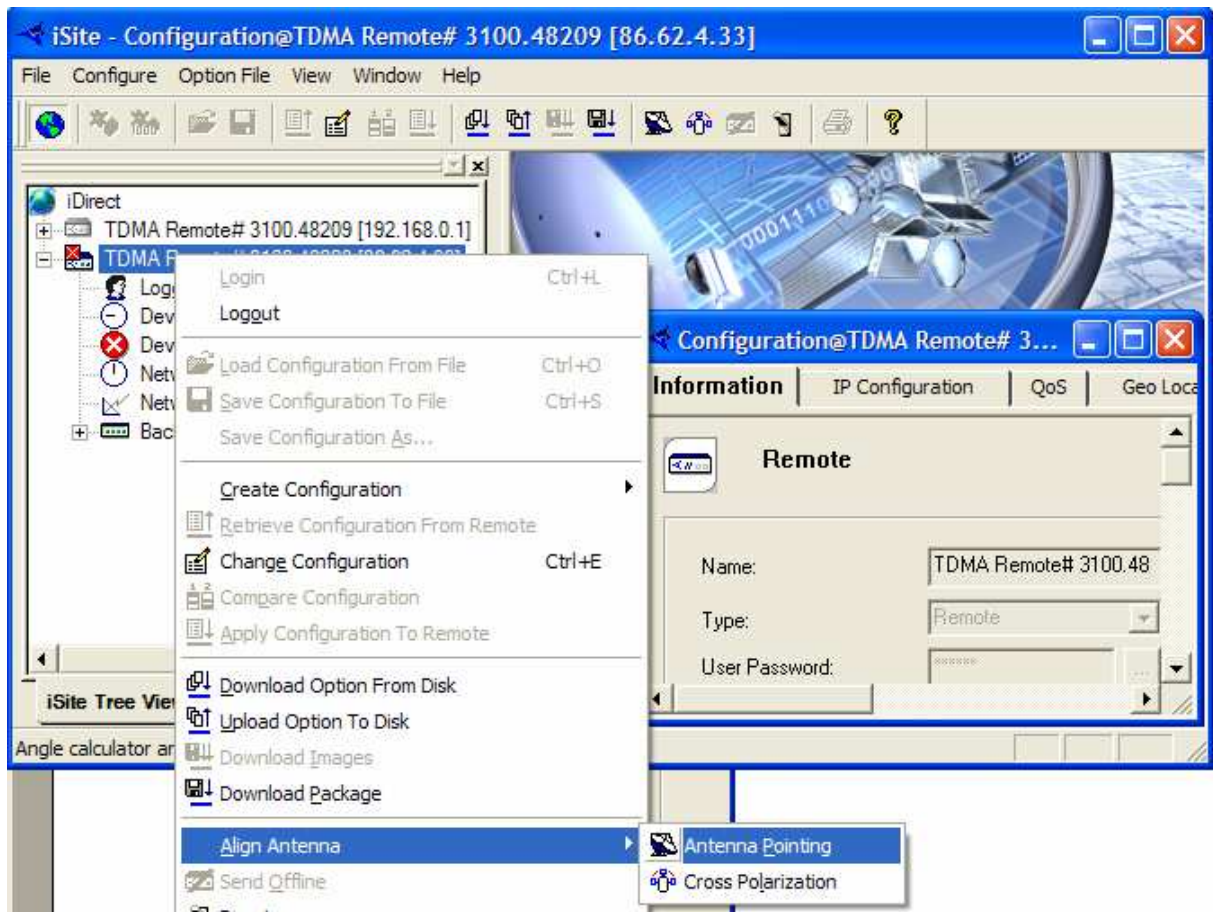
iSite - Configuration@TDMA Remote# 3100.48209 [86.62.4.33]

File Configure Option File View Window Help

iDirect
TDMA Remote# 3100.48209 [192.168.0.1]
TDMA R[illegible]
Log
Dev
Dev
Netv
Netv
Bac

iSite Tree Vie

Angle calculator ar

Login Ctrl+L
Logout
Load Configuration From File Ctrl+O
Save Configuration To File Ctrl+S
Save Configuration As...
Create Configuration
Retrieve Configuration From Remote
Change Configuration Ctrl+E
Compare Configuration
Apply Configuration To Remote
Download Option From Disk
Upload Option To Disk
Download Images
Download Package
Align Antenna
Send Offline

Antenna Pointing
Cross Polarization

Configuration@TDMA Remote# 3...

Information | IP Configuration | QoS | Geo Loca

Remote

Name: TDMA Remote# 3100.48
Type: Remote
User Password: ******